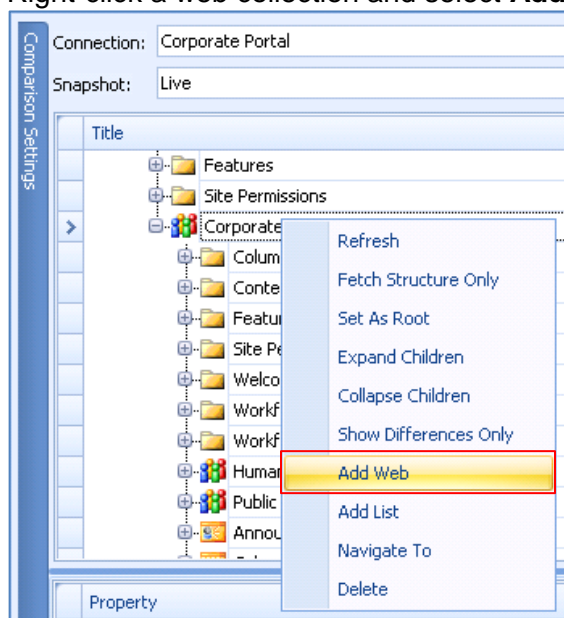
Right-click a web collection and select Add

Comparison Settings

Connection: Corporate Portal

Snapshot: Live

Title

Features

Site Permissions

Corporate

Colum

Conte

Featu

Site Pe

Welco

Workf

Workf

Human

Public

Annou

Refresh

Fetch Structure Only

Set As Root

Expand Children

Collapse Children

Show Differences Only

Add Web

Add List

Navigate To

Delete

Property